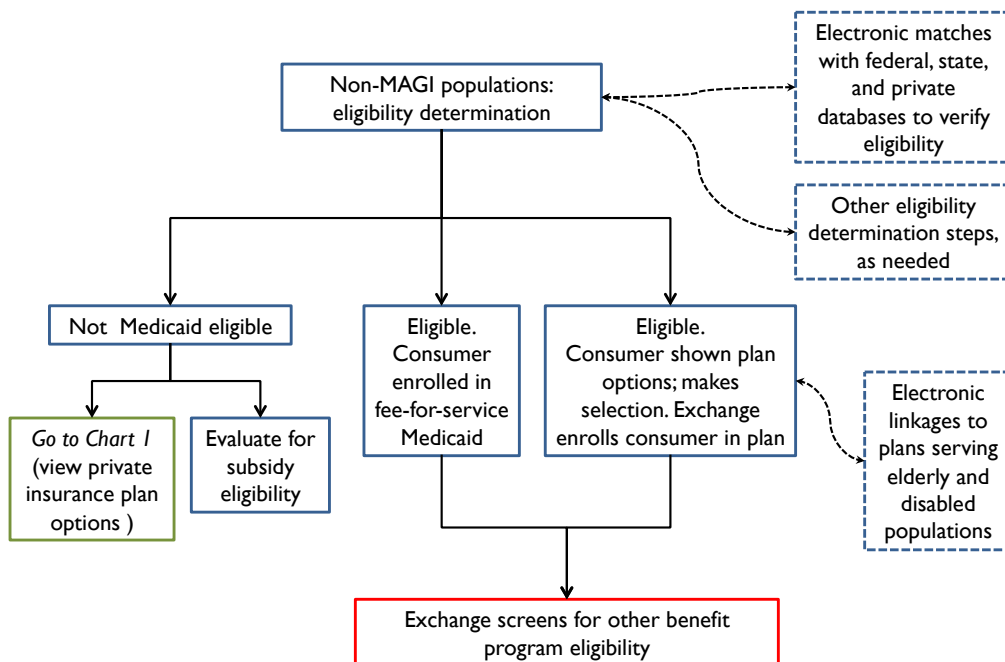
Non-MAGI populations: eligibility determination

Electronic matches with federal, state, and private databases to verify eligibility

Other eligibility determination steps, as needed

Not Medicaid eligible

Go to Chart 1 (view private insurance plan options )

Evaluate for subsidy eligibility

Eligible. Consumer enrolled in fee-for-service Medicaid

Eligible. Consumer shown plan options; makes selection. Exchange enrolls consumer in plan

Electronic linkages to plans serving elderly and disabled populations

Exchange screens for other benefit program eligibility